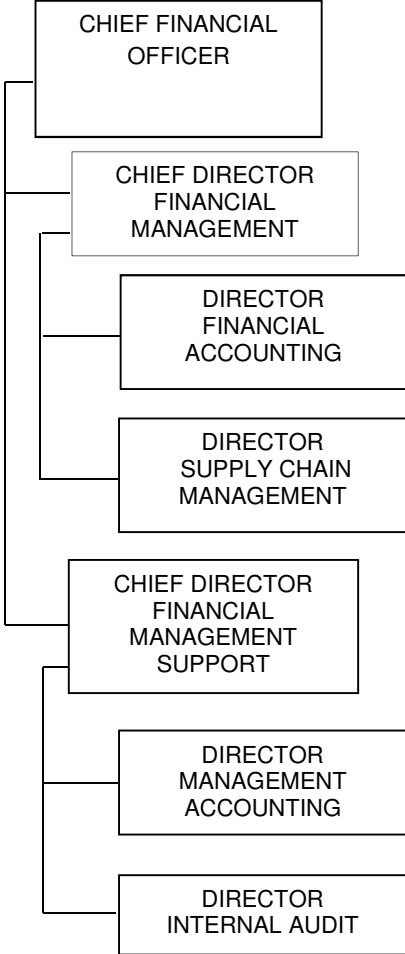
CHIEF FINANCIAL OFFICER

CHIEF DIRECTOR FINANCIAL MANAGEMENT

DIRECTOR FINANCIAL ACCOUNTING

DIRECTOR SUPPLY CHAIN MANAGEMENT

CHIEF DIRECTOR FINANCIAL MANAGEMENT SUPPORT

DIRECTOR MANAGEMENT ACCOUNTING

DIRECTOR INTERNAL AUDIT